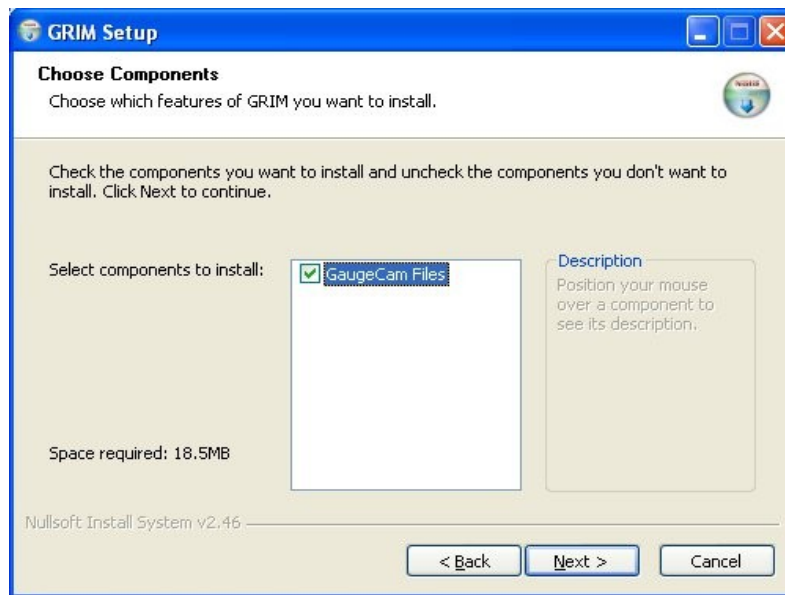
GRIM Setup

Choose Components
Choose which features of GRIM you want to install.

Check the components you want to install and uncheck the components you don't want to install. Click Next to continue.

Select components to install:

GaugeCam Files

Description
Position your mouse over a component to see its description.

Space required: 18.5MB

Nullsoft Install System v2.46

< Back
Next >
Cancel